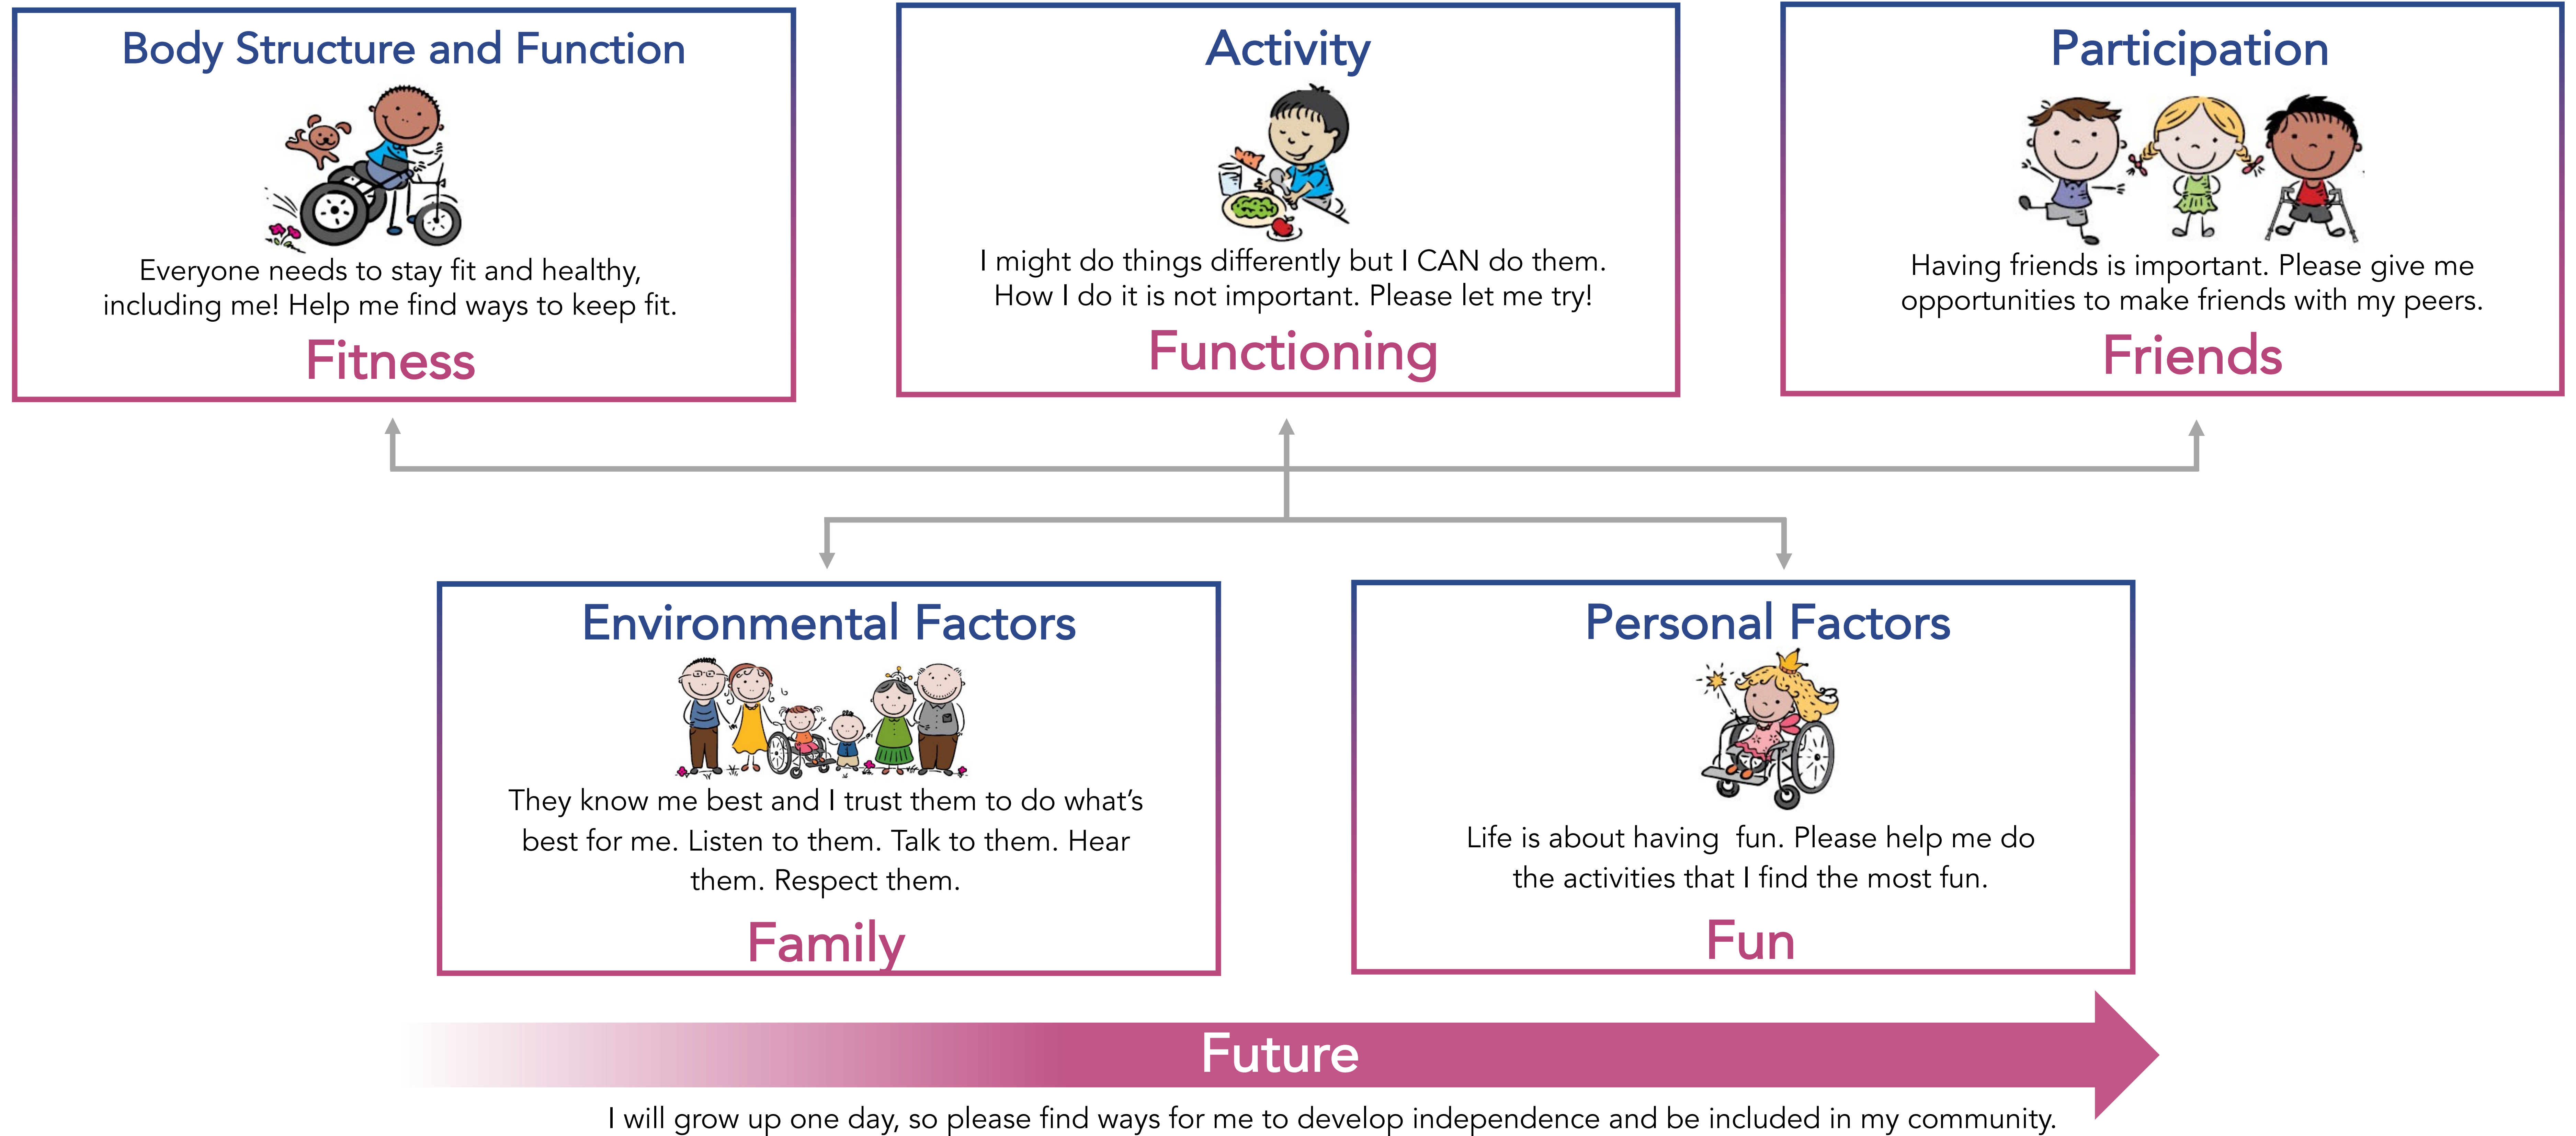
Body Structure and Function

Everyone needs to stay fit and healthy, including me! Help me find ways to keep fit.

Fitness

Activity

I might do things differently but I CAN do them. How I do it is not important. Please let me try!

Functioning

Participation

Having friends is important. Please give me opportunities to make friends with my peers.

Friends

Environmental Factors

They know me best and I trust them to do what's best for me. Listen to them. Talk to them. Hear them. Respect them.

Family

Personal Factors

Life is about having fun. Please help me do the activities that I find the most fun.

Fun

Future

I will grow up one day, so please find ways for me to develop independence and be included in my community.